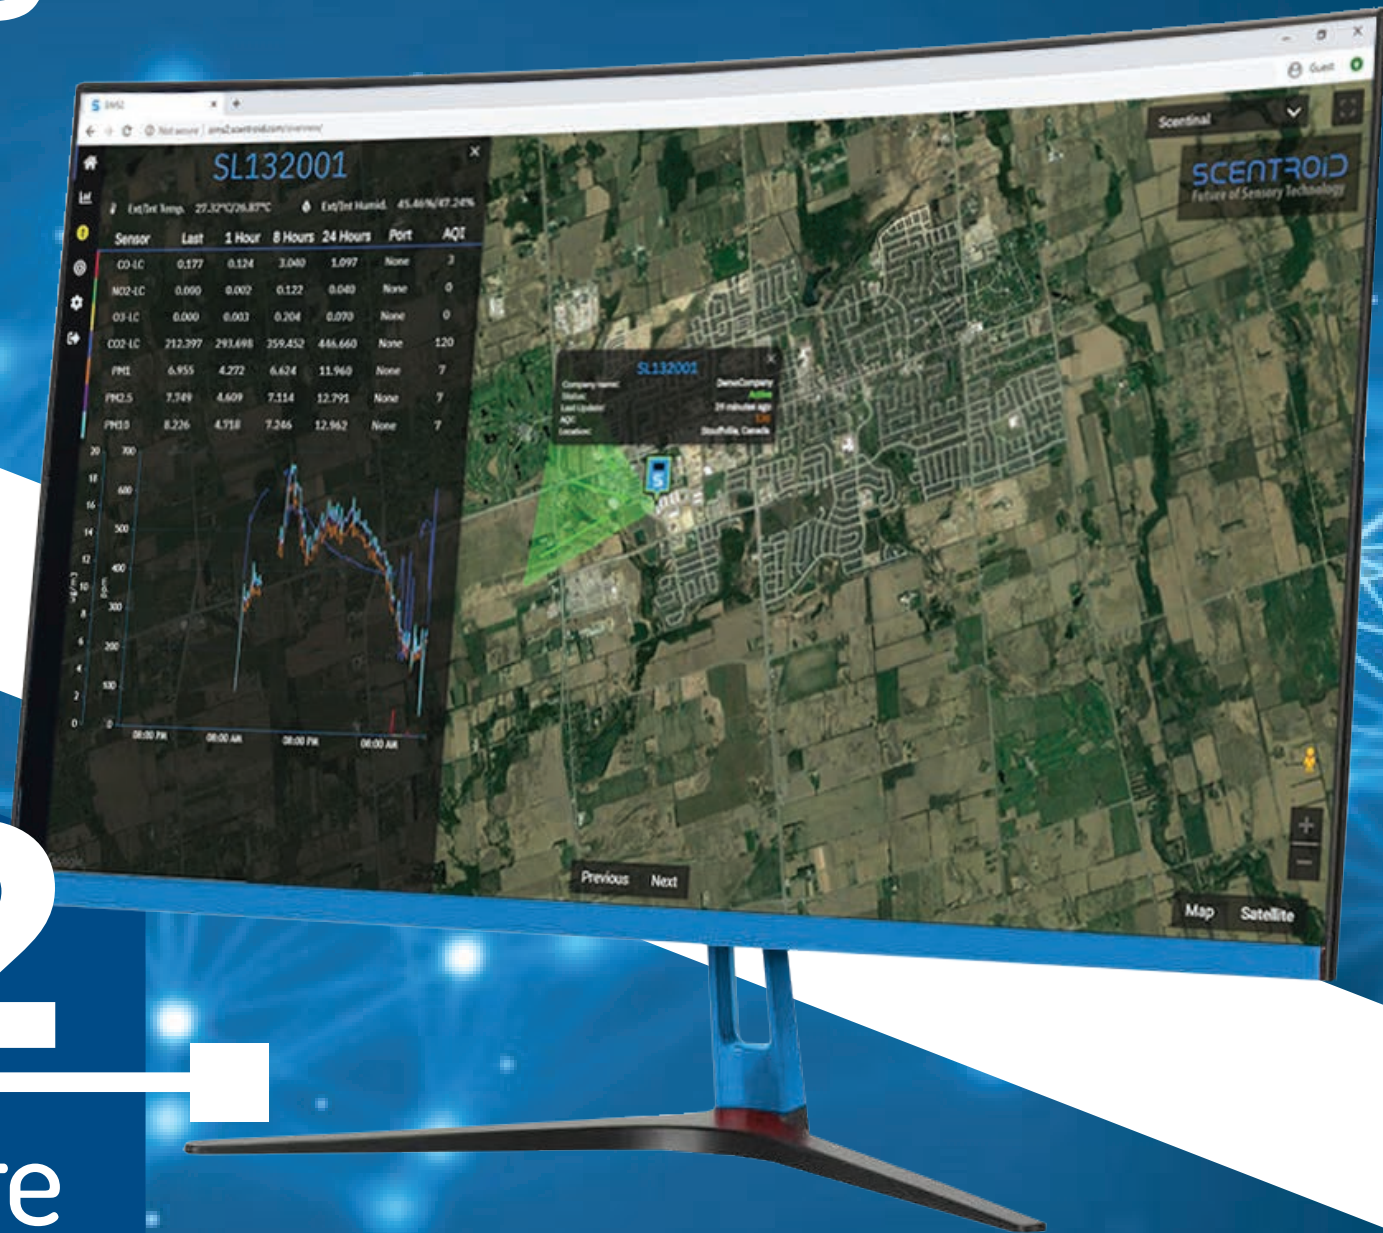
SIMS2

Not secure | sims2.scentroid.com/overview/

Guest

Scentinal

SCENTROID
Future of Sensory Technology

SL132001

Ext/Int Temp. 27.32°C/26.87°C Ext/Int Humid. 45.46%/47.24%

| Sensor | Last | 1 Hour | 8 Hours | 24 Hours | Port | AQI |
|---|---|---|---|---|---|---|
| CO-LC | 0.177 | 0.124 | 3.040 | 1.097 | None | 3 |
| NO2-LC | 0.000 | 0.002 | 0.122 | 0.040 | None | 0 |
| O3-LC | 0.000 | 0.003 | 0.204 | 0.070 | None | 0 |
| CO2-LC | 212.397 | 293.498 | 359.452 | 446.660 | None | 120 |
| PM1 | 6.955 | 4.272 | 6.624 | 11.960 | None | 7 |
| PM2.5 | 7.749 | 4.609 | 7.114 | 12.791 | None | 7 |
| PM10 | 8.226 | 4.718 | 7.246 | 12.962 | None | 7 |

20 18 16 14 12 10 8 6 4 2 0
700 600 500 400 300 200 100 0
ug/m3 ppm
08:00 PM 08:00 AM 08:00 PM 08:00 AM

SL132001
Company name: DemoCompany
Status: Active
Last Update: 29 minutes ago
AQI: 120
Location: Stouffville, Canada

Previous Next

Map Satellite

Google

re